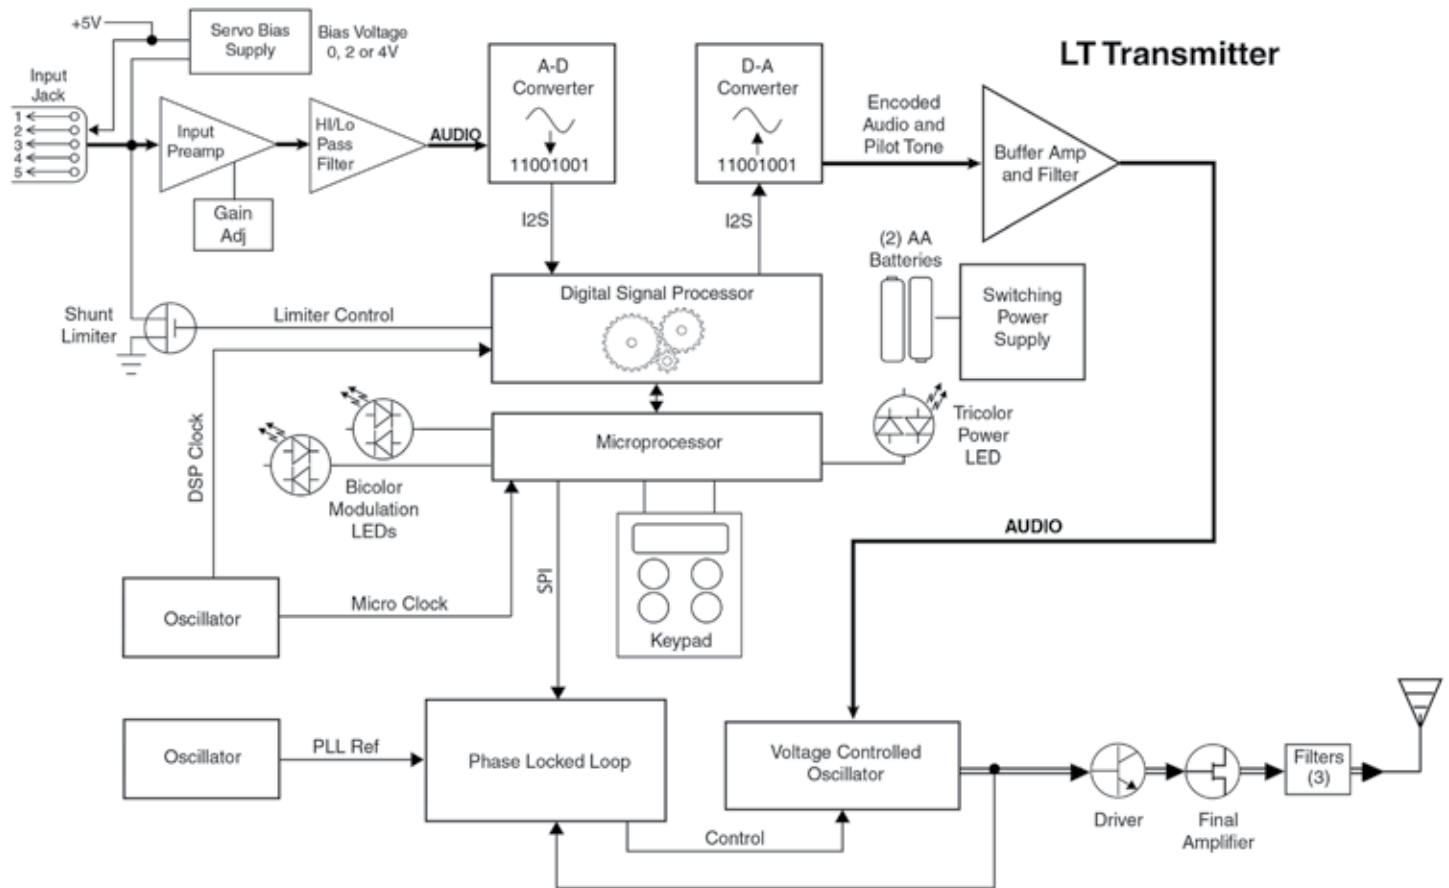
LT Transmitter

+5V
Servo Bias Supply
Bias Voltage 0, 2 or 4V
Input Jack
1
2
3
4
5
Input Preamp
Gain Adj
HI/Lo Pass Filter
AUDIO
A-D Converter
11001001
D-A Converter
11001001
Encoded Audio and Pilot Tone
Buffer Amp and Filter
I2S
I2S
Digital Signal Processor
(2) AA Batteries
Switching Power Supply
Shunt Limiter
Limiter Control
DSP Clock
Microprocessor
Tricolor Power LED
Bicolor Modulation LEDs
AUDIO
SPI
Keypad
Oscillator
Micro Clock
Oscillator
PLL Ref
Phase Locked Loop
Voltage Controlled Oscillator
Control
Driver
Final Amplifier
Filters (3)